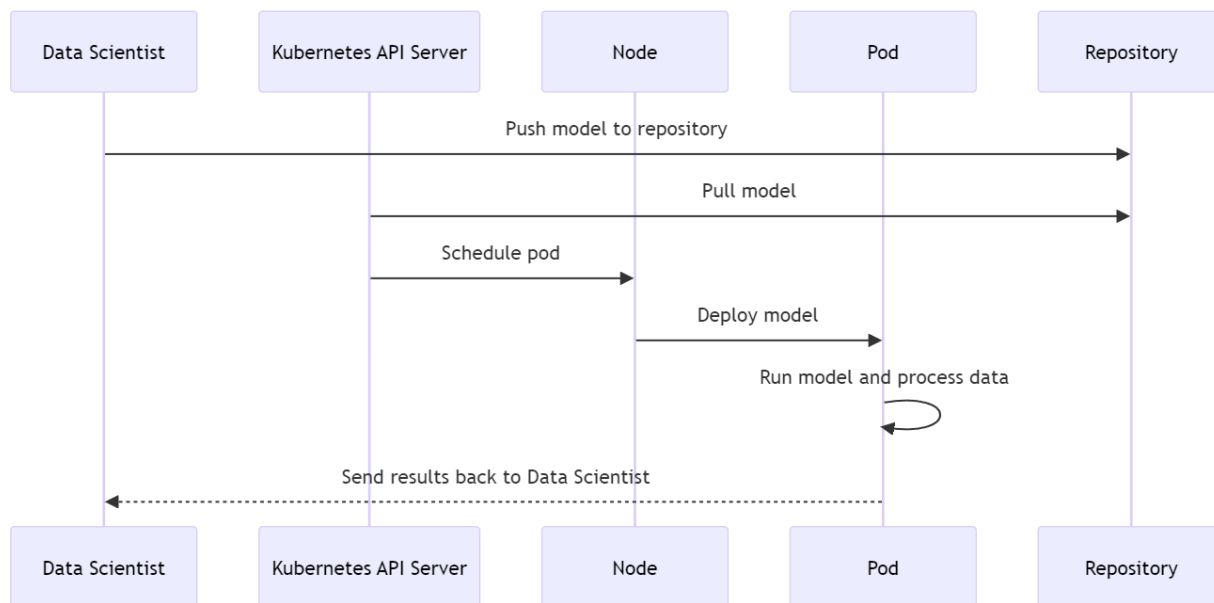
Data Scientist

Kubernetes API Server

Node

Pod

Repository

Push model to repository

Pull model

Schedule pod

Deploy model

Run model and process data

Send results back to Data Scientist

Data Scientist

Kubernetes API Server

Node

Pod

Repository